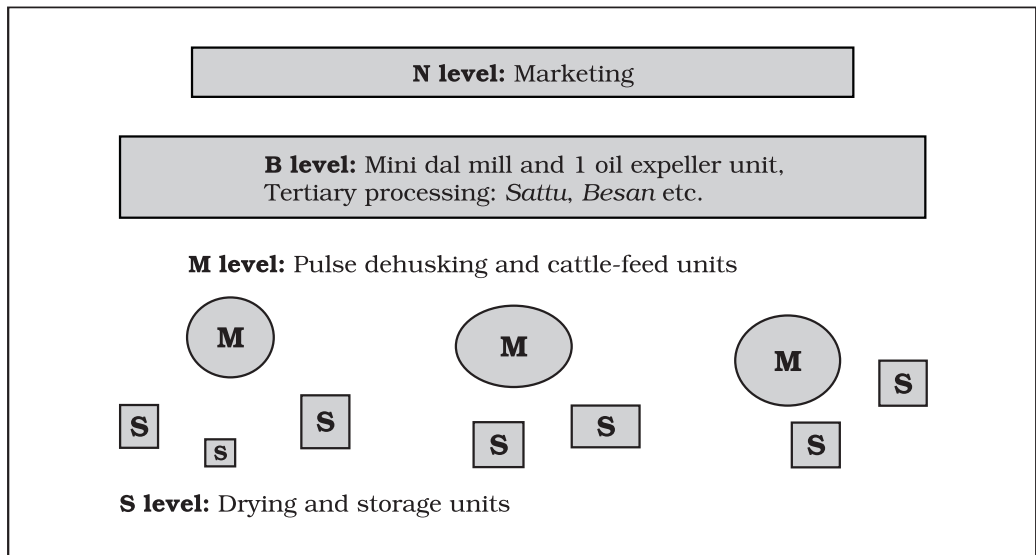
**N level:** Marketing

**B level:** Mini dal mill and 1 oil expeller unit, Tertiary processing: *Sattu*, *Besan* etc.

**M level:** Pulse dehusking and cattle-feed units

M

M

M

S

S

S

S

S

S

S

**S level:** Drying and storage units